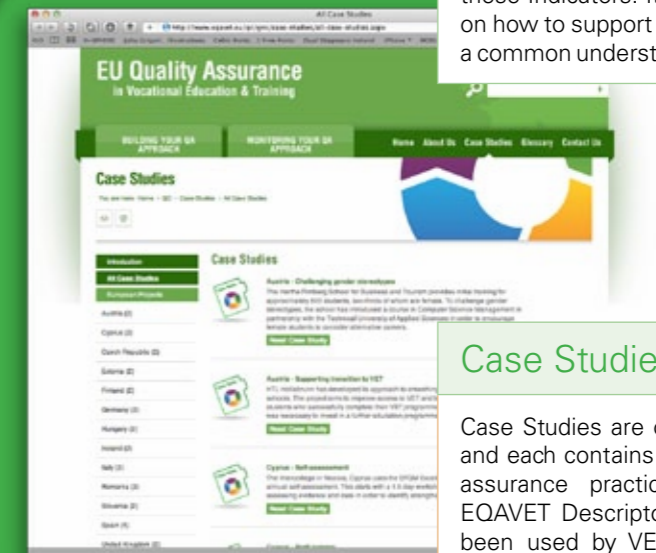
All Case Studies

http://www.eqavet.eu/qc/gns/case-studies/all-case-studies.aspx

EU Quality Assurance
in Vocational Education & Training

BUILDING YOUR QA APPROACH

MONITORING YOUR QA APPROACH

Home About Us Case Studies Glossary Contact Us

Case Studies

You are here: Home > QC > Case Studies > All Case Studies

Introduction
All Case Studies
European Projects
Austria (2)
Cyprus (2)
Czech Republic (3)
Estonia (2)
Finland (2)
Germany (2)
Hungary (2)
Ireland (2)
Italy (3)
Romania (3)
Slovenia (2)
Spain (1)
United Kingdom (2)

Case Studies

Austria - Challenging gender stereotypes
The Hertha Firnberg School for Business and Tourism provides initial training for approximately 600 students, two-thirds of whom are female. To challenge gender stereotypes, the school has introduced a course in Computer Science Management in partnership with the Technical University of Applied Sciences in order to encourage female students to consider alternative careers.
Read Case Study

Austria - Supporting transition to VET
HTL Hollabrunn has developed its approach to preparing students from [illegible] schools. The project aims to improve access to VET and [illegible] students who successfully complete their VET programme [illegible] less necessary to invest in a further education programme.
Read Case Study

Cyprus - Self-assessment
The Intercollege in Nicosia, Cyprus uses the EFQM Excellence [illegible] annual self-assessment. This starts with a 1.5 day workshop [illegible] assessing evidence and data in order to identify strengths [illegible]
Read Case Study

these indicators. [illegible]
on how to support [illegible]
a common underst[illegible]

Case Studie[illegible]

Case Studies are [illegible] and each contains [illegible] assurance practic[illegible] EQAVET Descripto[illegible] been used by VE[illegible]